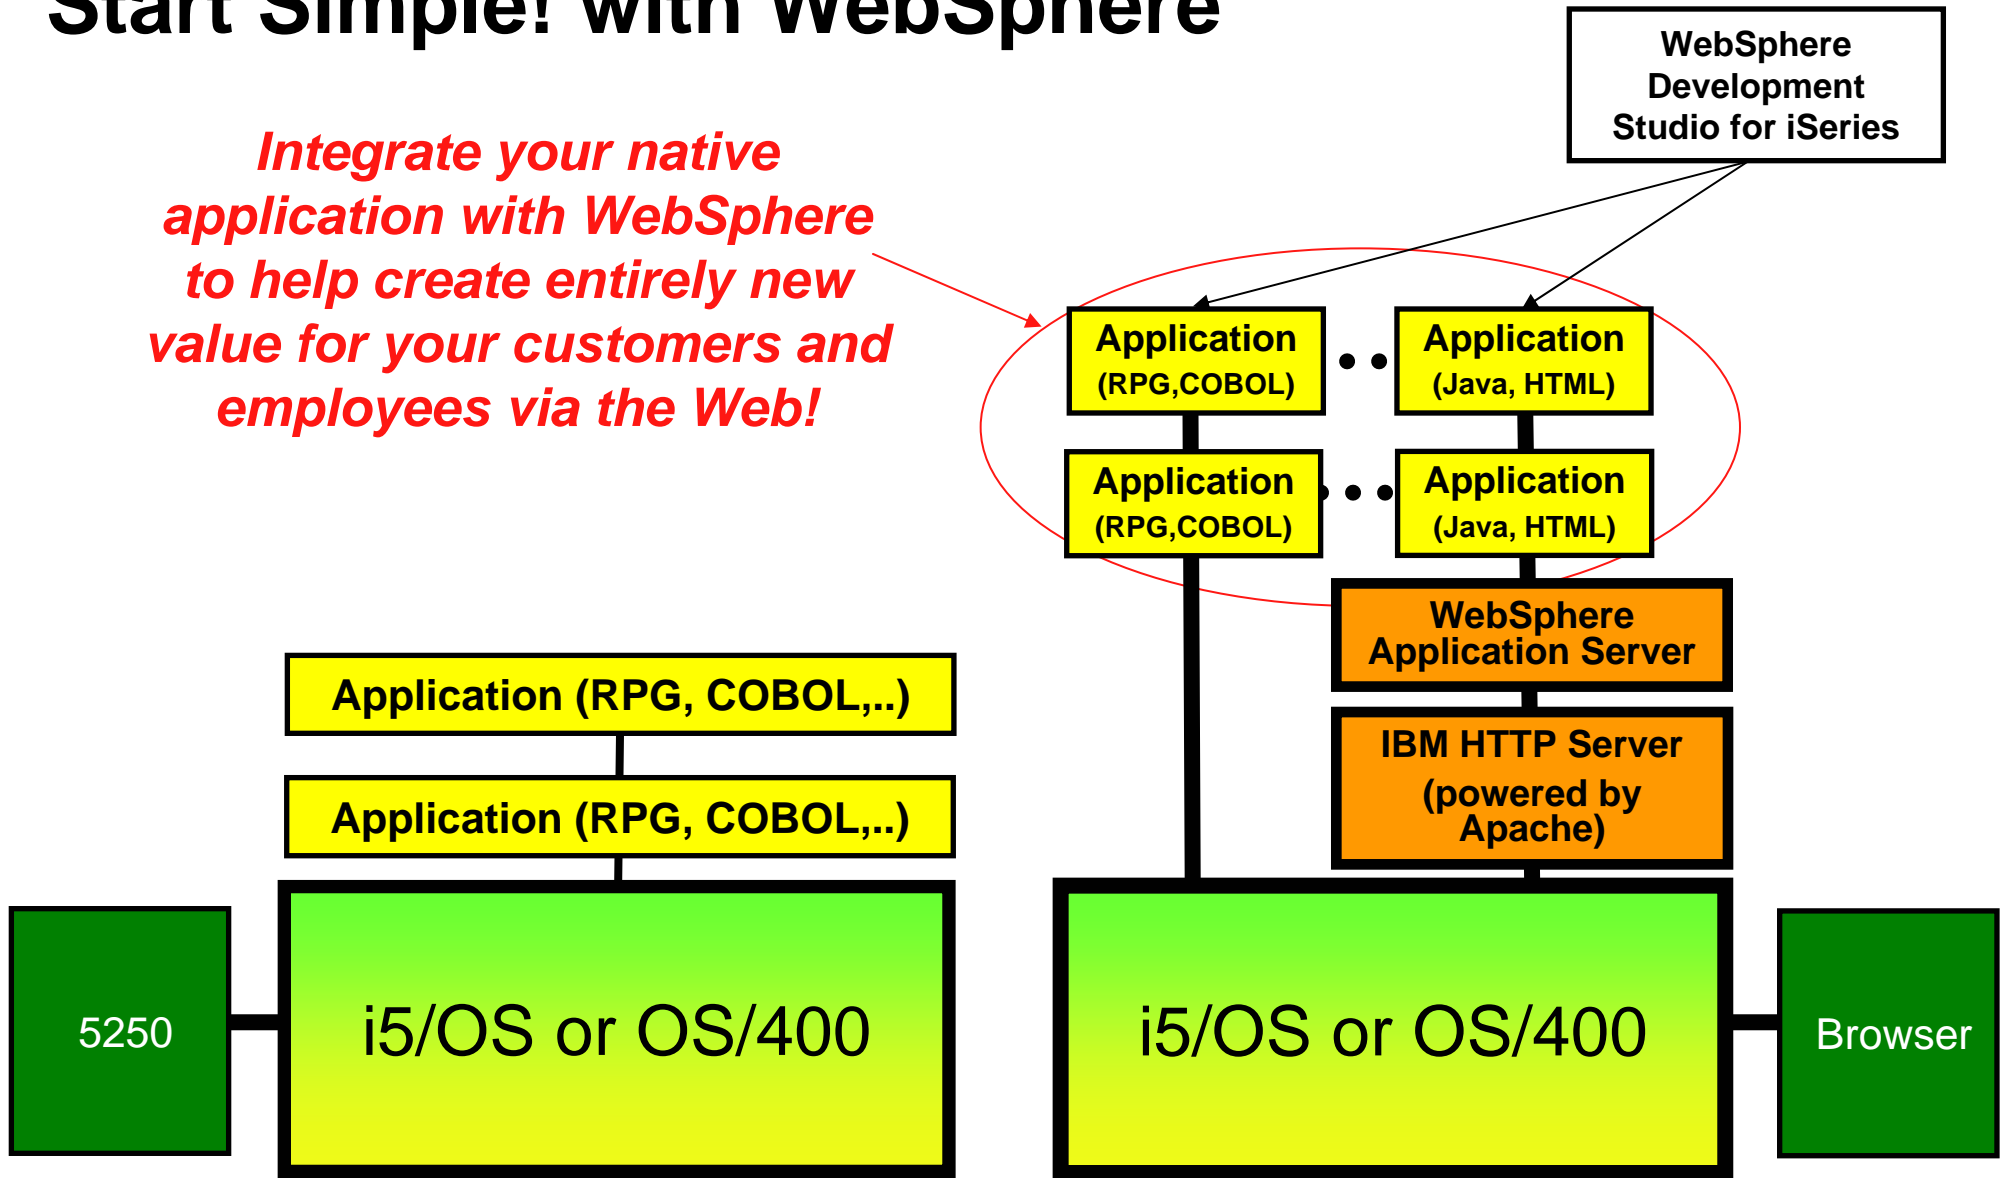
Start Simple! with WebSphere

WebSphere Development Studio for iSeries

Integrate your native application with WebSphere to help create entirely new value for your customers and employees via the Web!

Application (RPG,COBOL)

Application (Java, HTML)

Application (RPG,COBOL)

Application (Java, HTML)

WebSphere Application Server

IBM HTTP Server (powered by Apache)

Application (RPG, COBOL,..)

Application (RPG, COBOL,..)

5250

i5/OS or OS/400

i5/OS or OS/400

Browser